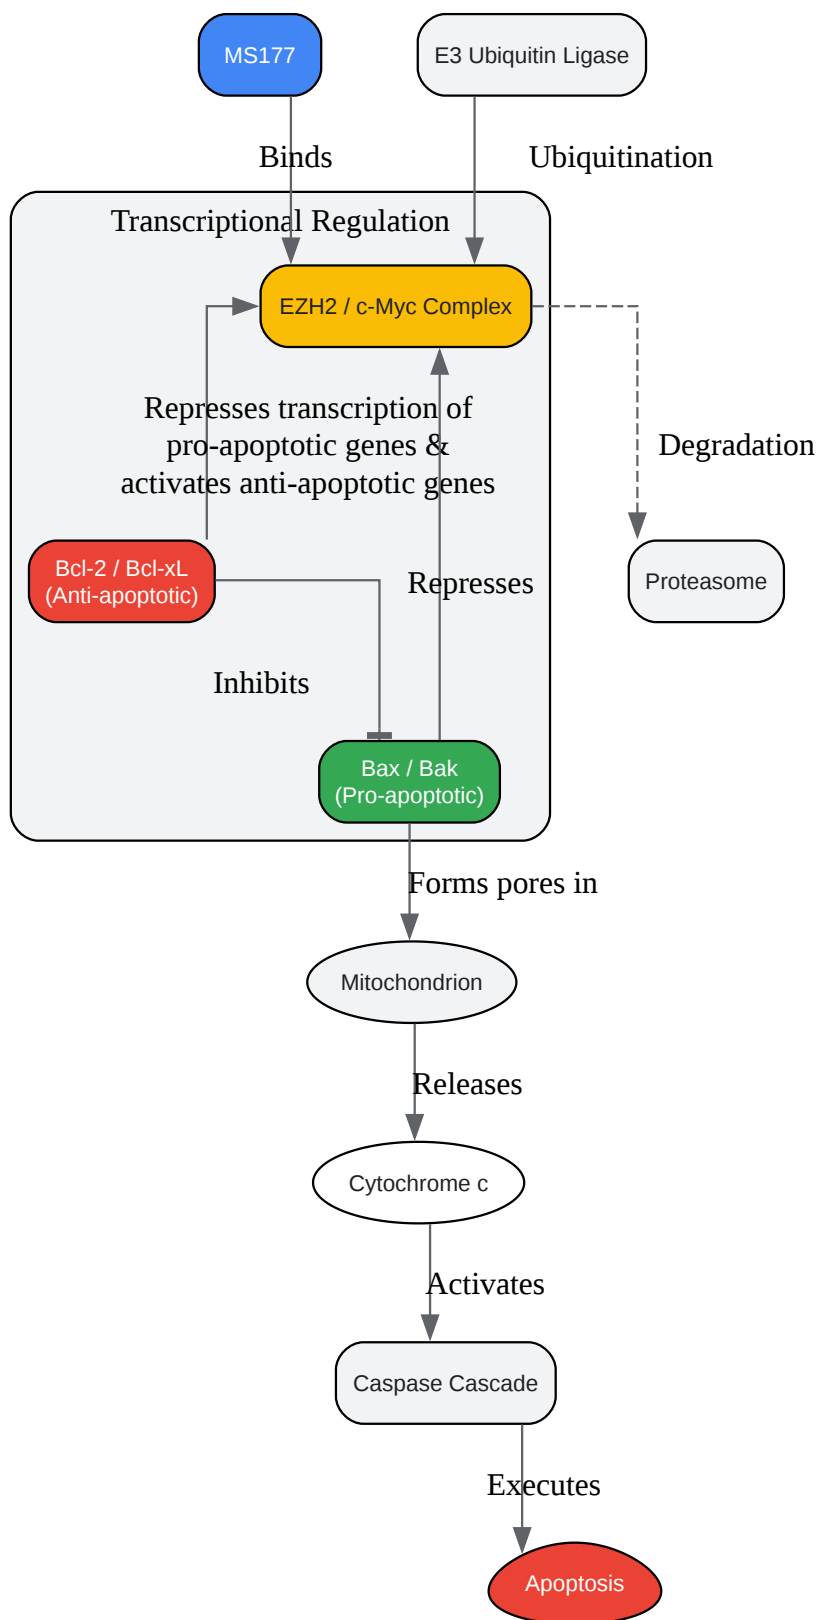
MS177

E3 Ubiquitin Ligase

Binds

Ubiquitination

Transcriptional Regulation

EZH2 / c-Myc Complex

Represses transcription of pro-apoptotic genes & activates anti-apoptotic genes

Degradation

Bcl-2 / Bcl-xL (Anti-apoptotic)

Represses

Proteasome

Inhibits

Bax / Bak (Pro-apoptotic)

Forms pores in

Mitochondrion

Releases

Cytochrome c

Activates

Caspase Cascade

Executes

Apoptosis